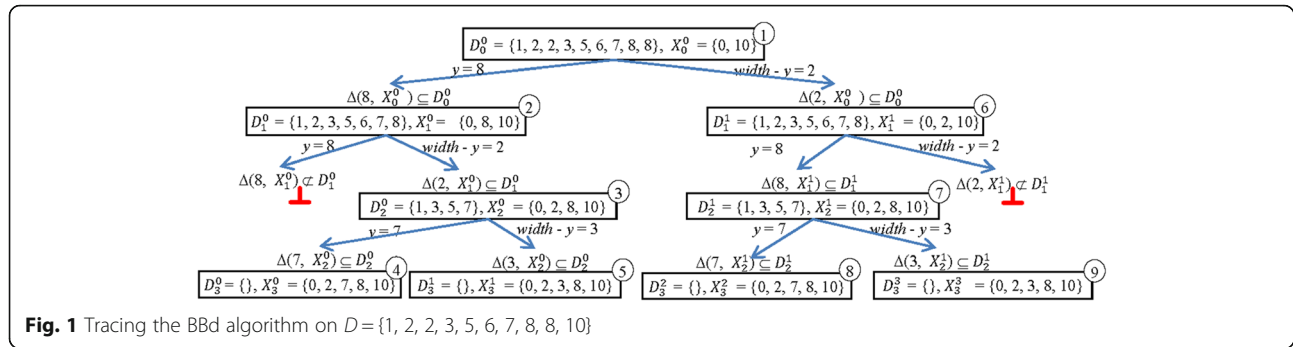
$D_0^0 = \{1, 2, 2, 3, 5, 6, 7, 8, 8\},\ X_0^0 = \{0, 10\}$ 1

$y = 8$

width - $y = 2$

$\Delta(8,\ X_0^0) \subseteq D_0^0$

$D_1^0 = \{1, 2, 3, 5, 6, 7, 8\}, X_1^0 = \{0, 8, 10\}$ 2

$\Delta(2,\ X_0^0) \subseteq D_0^0$

$D_1^1 = \{1, 2, 3, 5, 6, 7, 8\}, X_1^1 = \{0, 2, 10\}$ 6

$y = 8$

width - $y = 2$

$y = 8$

width - $y = 2$

$\Delta(8,\ X_1^0) \not\subset D_1^0$

$\Delta(2,\ X_1^0) \subseteq D_1^0$

$D_2^0 = \{1, 3, 5, 7\}, X_2^0 = \{0, 2, 8, 10\}$ 3

$\Delta(8,\ X_1^1) \subseteq D_1^1$

$D_2^1 = \{1, 3, 5, 7\}, X_2^1 = \{0, 2, 8, 10\}$ 7

$\Delta(2,\ X_1^1) \not\subset D_1^1$

$y = 7$

width - $y = 3$

$y = 7$

width - $y = 3$

$\Delta(7,\ X_2^0) \subseteq D_2^0$

$D_3^0 = \{\}, X_3^0 = \{0, 2, 7, 8, 10\}$ 4

$\Delta(3,\ X_2^0) \subseteq D_2^0$

$D_3^1 = \{\}, X_3^1 = \{0, 2, 3, 8, 10\}$ 5

$\Delta(7,\ X_2^1) \subseteq D_2^1$

$D_3^2 = \{\}, X_3^2 = \{0, 2, 7, 8, 10\}$ 8

$\Delta(3,\ X_2^1) \subseteq D_2^1$

$D_3^3 = \{\}, X_3^3 = \{0, 2, 3, 8, 10\}$ 9

**Fig. 1** Tracing the BBd algorithm on $D = \{1, 2, 2, 3, 5, 6, 7, 8, 8, 10\}$